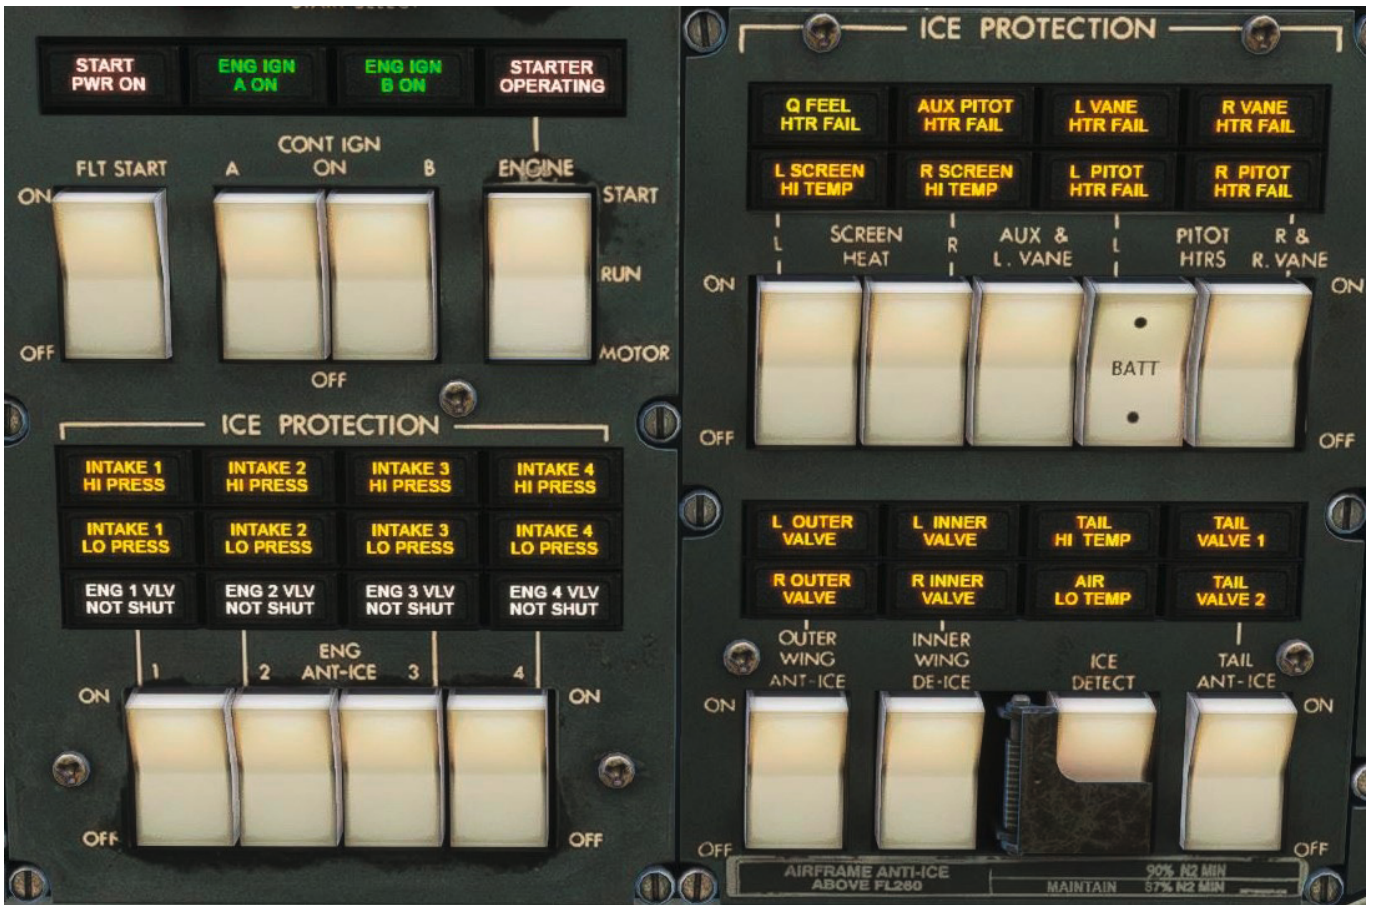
START PWR ON
ENG IGN A ON
ENG IGN B ON
STARTER OPERATING

CONT IGN
FLT START
A
ON
B
ENGINE
ON
START
RUN
OFF
MOTOR
OFF

ICE PROTECTION

INTAKE 1 HI PRESS
INTAKE 2 HI PRESS
INTAKE 3 HI PRESS
INTAKE 4 HI PRESS
INTAKE 1 LO PRESS
INTAKE 2 LO PRESS
INTAKE 3 LO PRESS
INTAKE 4 LO PRESS
ENG 1 VLV NOT SHUT
ENG 2 VLV NOT SHUT
ENG 3 VLV NOT SHUT
ENG 4 VLV NOT SHUT

ENG ANT-ICE
1
2
3
4
ON
ON
OFF
OFF

ICE PROTECTION

Q FEEL HTR FAIL
AUX PITOT HTR FAIL
L VANE HTR FAIL
R VANE HTR FAIL
L SCREEN HI TEMP
R SCREEN HI TEMP
L PITOT HTR FAIL
R PITOT HTR FAIL

L
SCREEN HEAT
R
AUX & L. VANE
L
PITOT HTRS
R & R. VANE
ON
ON
BATT
OFF
OFF

L OUTER VALVE
L INNER VALVE
TAIL HI TEMP
TAIL VALVE 1
R OUTER VALVE
R INNER VALVE
AIR LO TEMP
TAIL VALVE 2

OUTER WING ANT-ICE
INNER WING DE-ICE
ICE DETECT
TAIL ANT-ICE
ON
ON
OFF
OFF

AIRFRAME ANTI-ICE ABOVE FL260
MAINTAIN
90% N2 MIN
87% N2 MIN